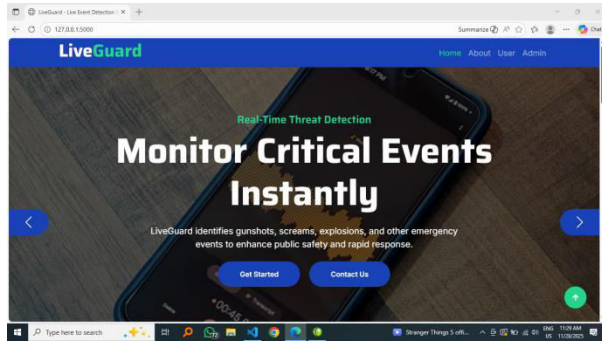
LiveGuard - Live Event Detection S ×
127.0.0.1:5000
Summarize
Chat

LiveGuard
Home About User Admin

Real-Time Threat Detection
Monitor Critical Events Instantly
LiveGuard identifies gunshots, screams, explosions, and other emergency events to enhance public safety and rapid response.
Get Started
Contact Us

Type here to search
Stranger Things 5 offi...
ENG US
11:29 AM
11/28/2025